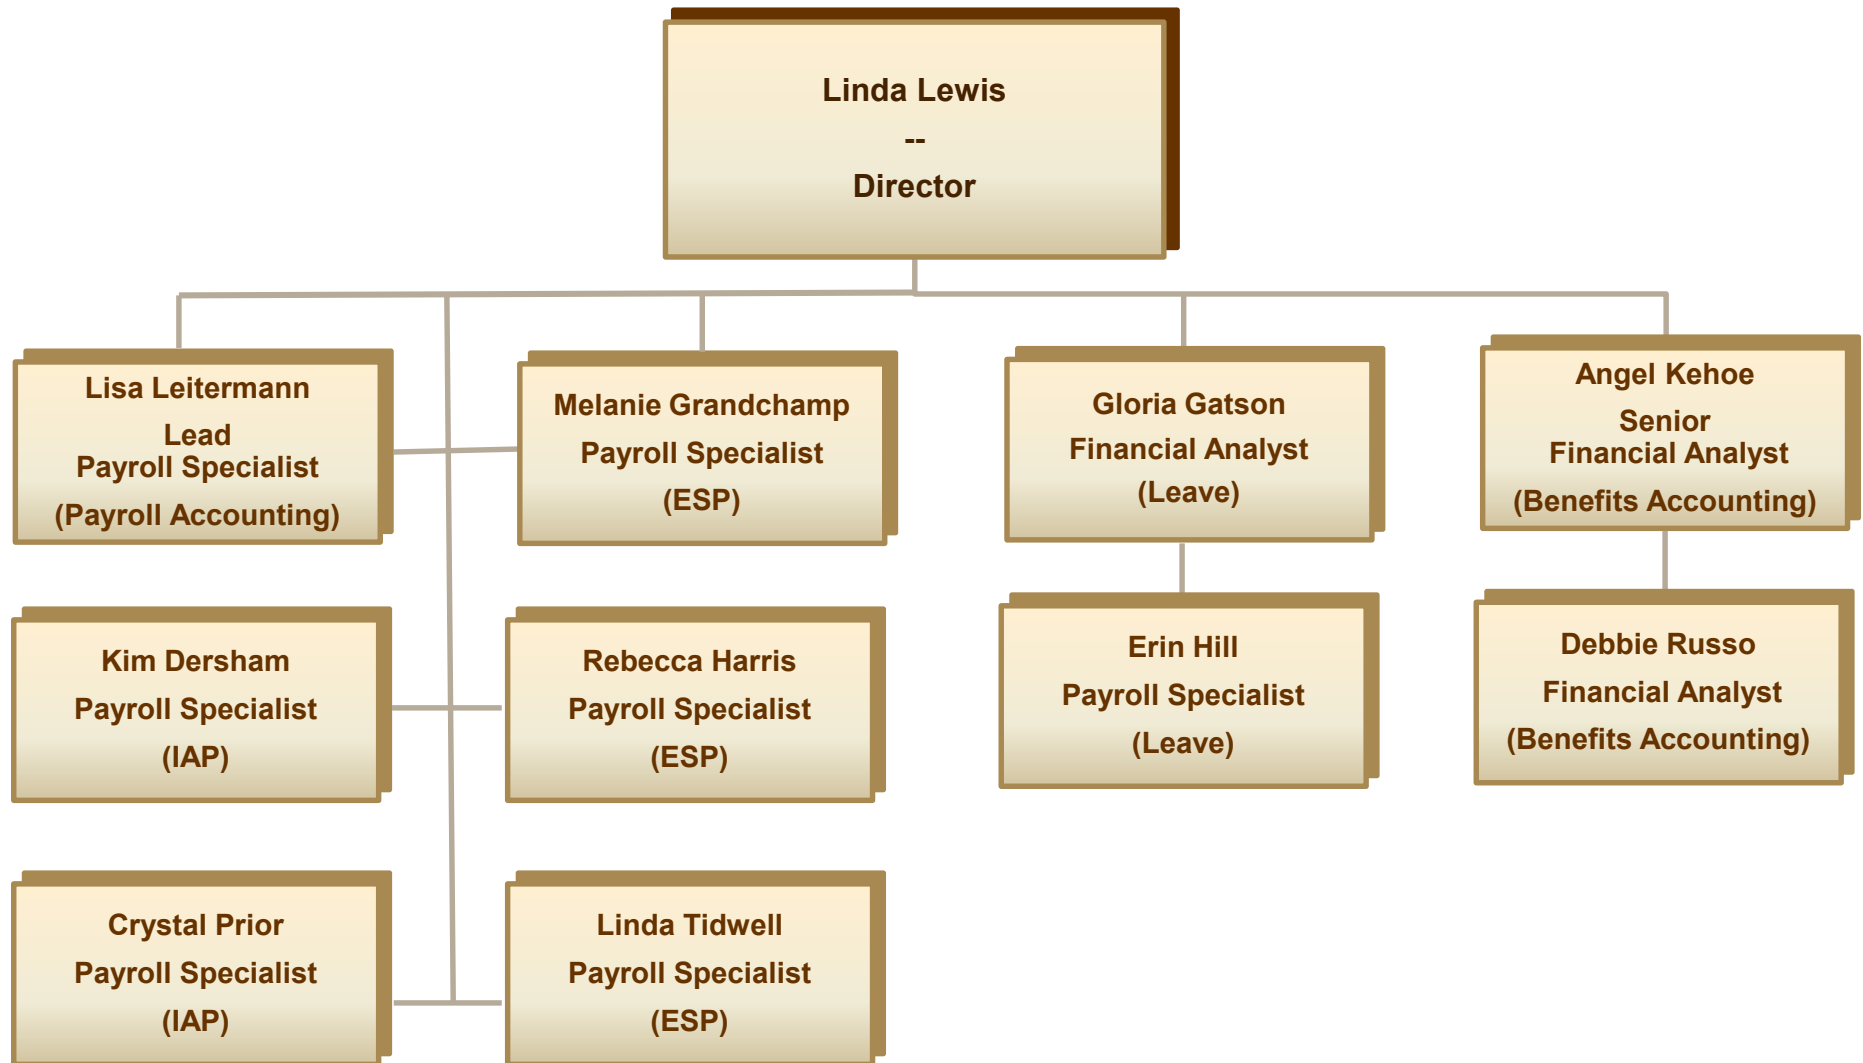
Linda Lewis
--
Director

Lisa Leitermann
Lead
Payroll Specialist
(Payroll Accounting)

Melanie Grandchamp
Payroll Specialist
(ESP)

Gloria Gatson
Financial Analyst
(Leave)

Angel Kehoe
Senior
Financial Analyst
(Benefits Accounting)

Kim Dersham
Payroll Specialist
(IAP)

Rebecca Harris
Payroll Specialist
(ESP)

Erin Hill
Payroll Specialist
(Leave)

Debbie Russo
Financial Analyst
(Benefits Accounting)

Crystal Prior
Payroll Specialist
(IAP)

Linda Tidwell
Payroll Specialist
(ESP)